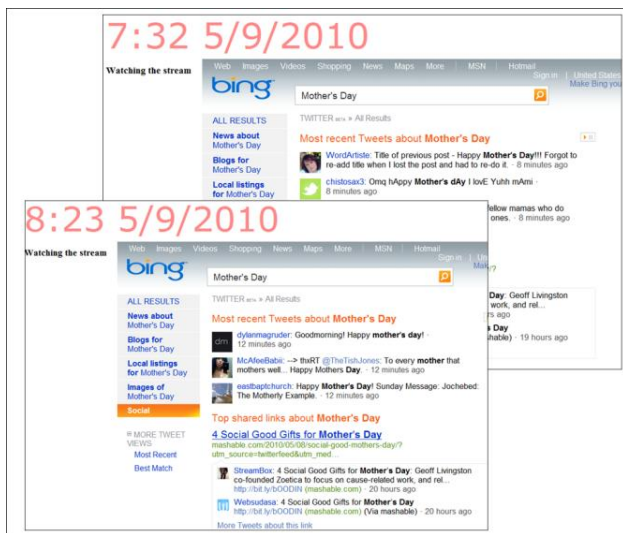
7:32 5/9/2010

Watching the stream

Web Images Videos Shopping News Maps More | MSN | Hotmail

Sign in | United States
Make Bing you

bing

Mother's Day

ALL RESULTS

News about Mother's Day

Blogs for Mother's Day

Local listings for Mother's Day

TWITTER BETA » All Results

Most recent Tweets about Mother's Day

WordArtiste: Title of previous post - Happy Mother's Day!!! Forgot to re-add title when I lost the post and had to re-do it. · 8 minutes ago

chistosax3: Omg hApPy Mother's dAy I lovE Yuhh mAmi · 8 minutes ago

ellow mamas who do ones. · 8 minutes ago

8:23 5/9/2010

Watching the stream

Web Images Videos Shopping News Maps More | MSN | Hotmail

Sign in | Un
Make

bing

Mother's Day

ALL RESULTS

News about Mother's Day

Blogs for Mother's Day

Local listings for Mother's Day

Images of Mother's Day

Social

MORE TWEET VIEWS

Most Recent

Best Match

TWITTER BETA » All Results

Most recent Tweets about Mother's Day

dylanmagruder: Goodmorning! Happy mother's day! · 12 minutes ago

McAfeeBabic: --> thxRT @TheTishJones: To every mother that mothers well... Happy Mothers Day. · 12 minutes ago

eastbaptchurch: Happy Mother's Day! Sunday Message: Jochebed: The Motherly Example. · 12 minutes ago

Top shared links about Mother's Day

4 Social Good Gifts for Mother's Day

mashable.com/2010/05/08/social-good-mothers-day/?utm_source=twitterfeed&utm_med...

StreamBox: 4 Social Good Gifts for Mother's Day: Geoff Livingston co-founded Zoetica to focus on cause-related work, and rel... http://bit.ly/bOODIN (mashable.com) · 20 hours ago

Websudasa: 4 Social Good Gifts for Mother's Day http://bit.ly/bOODIN (mashable.com) (Via mashable) · 20 hours ago

More Tweets about this link

Day: Geoff Livingston work, and rel...

s Day
ashable) · 19 hours ago